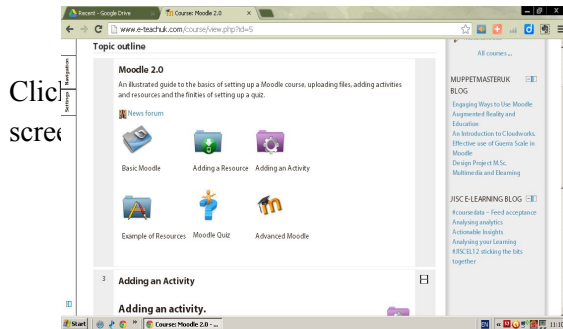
Recent - Google Drive | Course: Moodle 2.0

www.e-teachuk.com/course/view.php?id=5

Topic outline

Navigation

Settings

Clic

scre

Moodle 2.0

An illustrated guide to the basics of setting up a Moodle course, uploading files, adding activities and resources and the finities of setting up a quiz.

News forum

Basic Moodle

Adding a Resource

Adding an Activity

Example of Resources

Moodle Quiz

Advanced Moodle

3 Adding an Activity

Adding an activity.

All courses...

MUPPETMASTERUK BLOG

Engaging Ways to Use Moodle
Augmented Reality and Education
An Introduction to Cloudworks.
Effective use of Guerro Scale in Moodle
Design Project M.Sc. Multimedia and Elearning

JISC E-LEARNING BLOG

#cusendis – Feed acceptance
Analysing analytics
Actionable Insights
Analysing your Learning
#JISCEL12 sticking the bits together

Start

Course: Moodle 2.0 - ...

EN

11:1